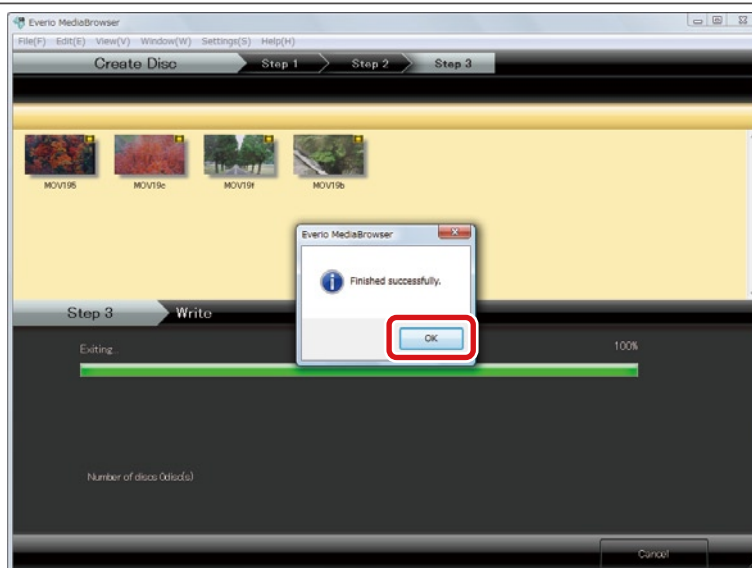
Everio MediaBrowser

File(F) Edit(E) View(V) Window(W) Settings(S) Help(H)

Create Disc

Step 1

Step 2

Step 3

MOV195

MOV19c

MOV19f

MOV19b

Everio MediaBrowser

Finished successfully.

OK

Step 3

Write

Exiting...

100%

Number of discs 0disc(s)

Cancel